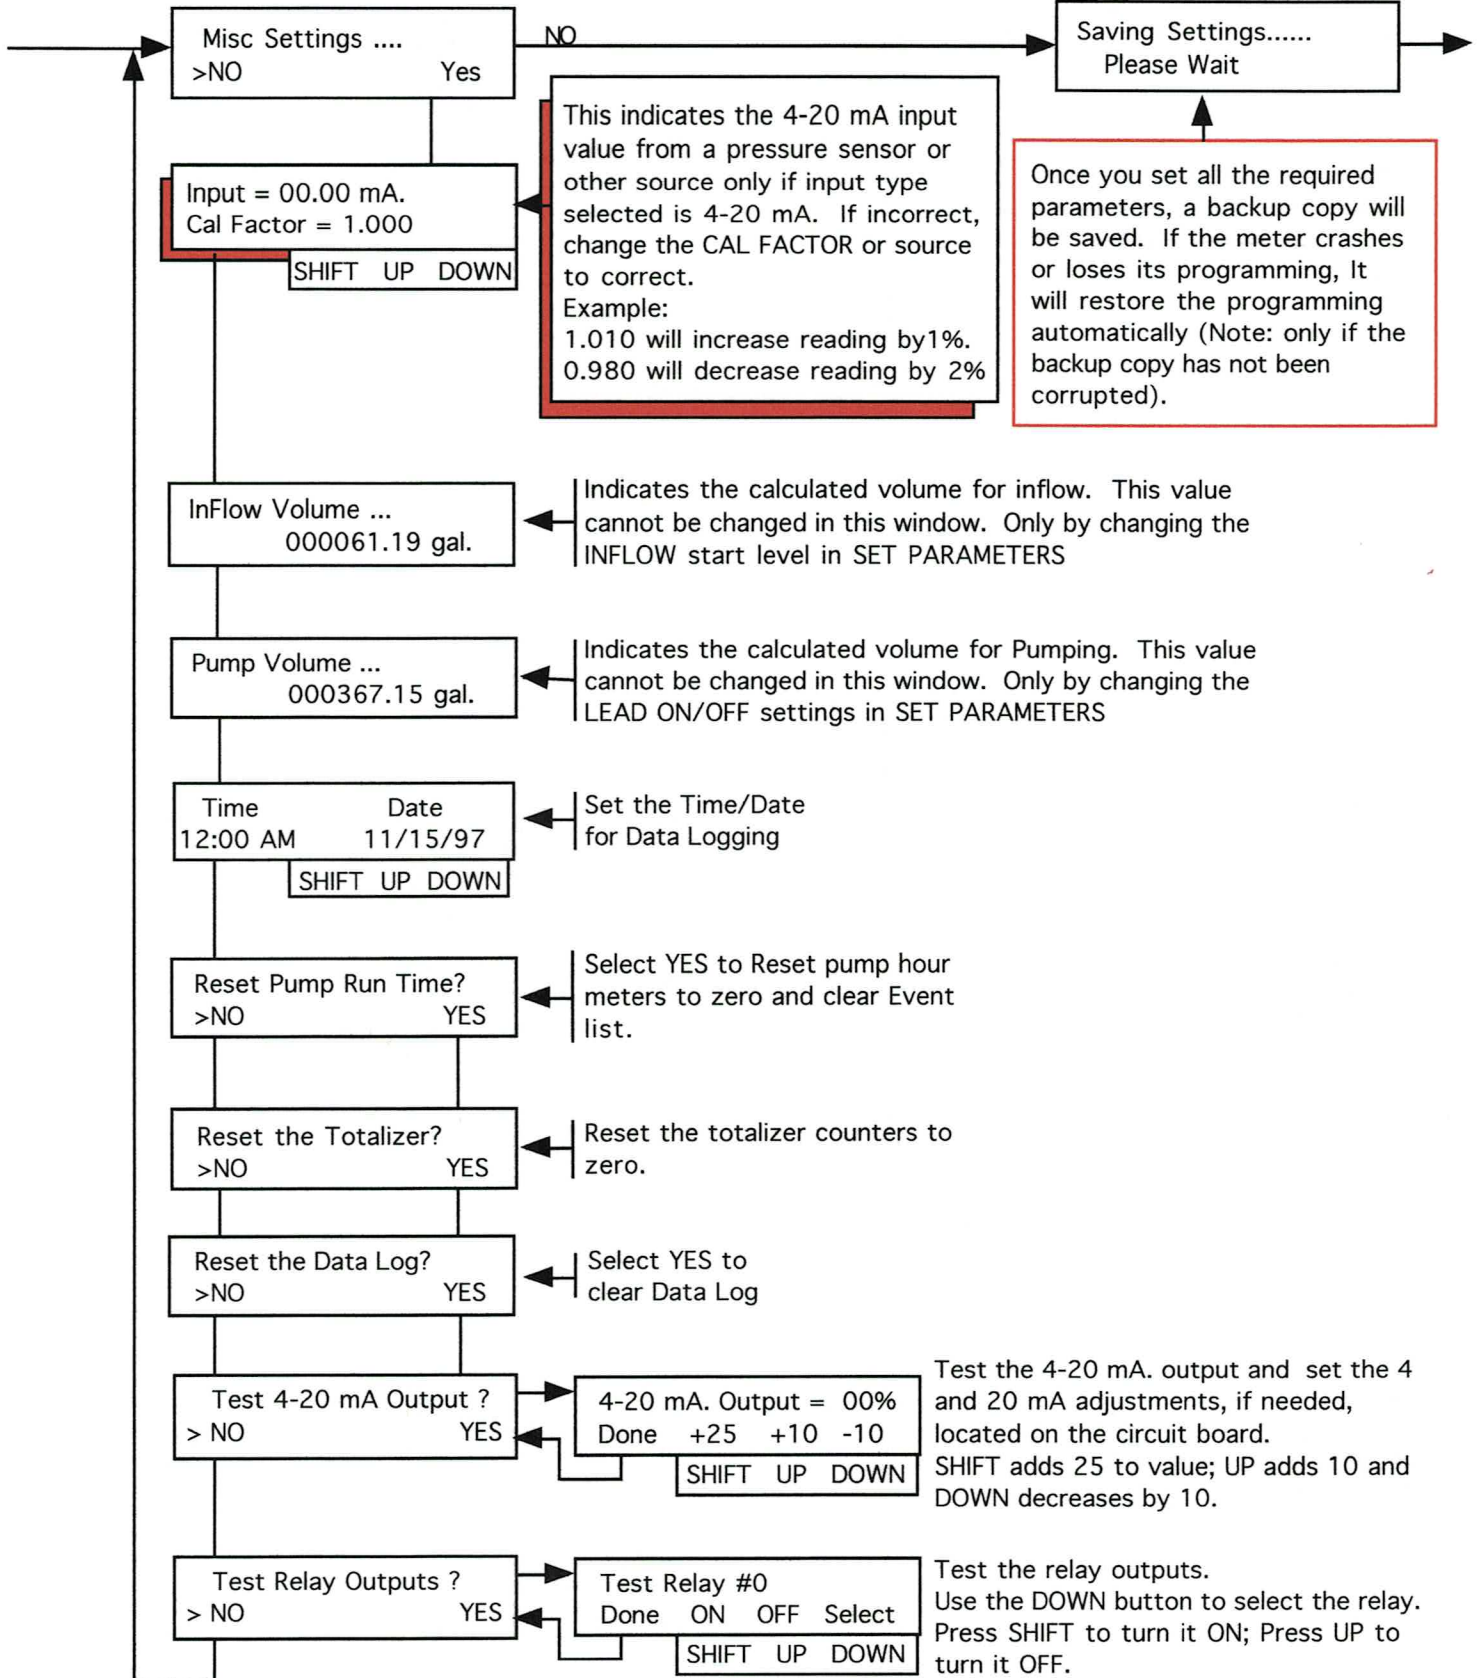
Misc Settings ....
>NO Yes

NO

Saving Settings......
Please Wait

This indicates the 4-20 mA input value from a pressure sensor or other source only if input type selected is 4-20 mA. If incorrect, change the CAL FACTOR or source to correct.
Example:
1.010 will increase reading by1%.
0.980 will decrease reading by 2%

Once you set all the required parameters, a backup copy will be saved. If the meter crashes or loses its programming, It will restore the programming automatically (Note: only if the backup copy has not been corrupted).

Input = 00.00 mA.
Cal Factor = 1.000
SHIFT UP DOWN

InFlow Volume ...
000061.19 gal.

Indicates the calculated volume for inflow. This value cannot be changed in this window. Only by changing the INFLOW start level in SET PARAMETERS

Pump Volume ...
000367.15 gal.

Indicates the calculated volume for Pumping. This value cannot be changed in this window. Only by changing the LEAD ON/OFF settings in SET PARAMETERS

Time Date
12:00 AM 11/15/97
SHIFT UP DOWN

Set the Time/Date for Data Logging

Reset Pump Run Time?
>NO YES

Select YES to Reset pump hour meters to zero and clear Event list.

Reset the Totalizer?
>NO YES

Reset the totalizer counters to zero.

Reset the Data Log?
>NO YES

Select YES to clear Data Log

Test 4-20 mA Output ?
> NO YES

4-20 mA. Output = 00%
Done +25 +10 -10
SHIFT UP DOWN

Test the 4-20 mA. output and set the 4 and 20 mA adjustments, if needed, located on the circuit board.
SHIFT adds 25 to value; UP adds 10 and DOWN decreases by 10.

Test Relay Outputs ?
> NO YES

Test Relay #0
Done ON OFF Select
SHIFT UP DOWN

Test the relay outputs.
Use the DOWN button to select the relay.
Press SHIFT to turn it ON; Press UP to turn it OFF.